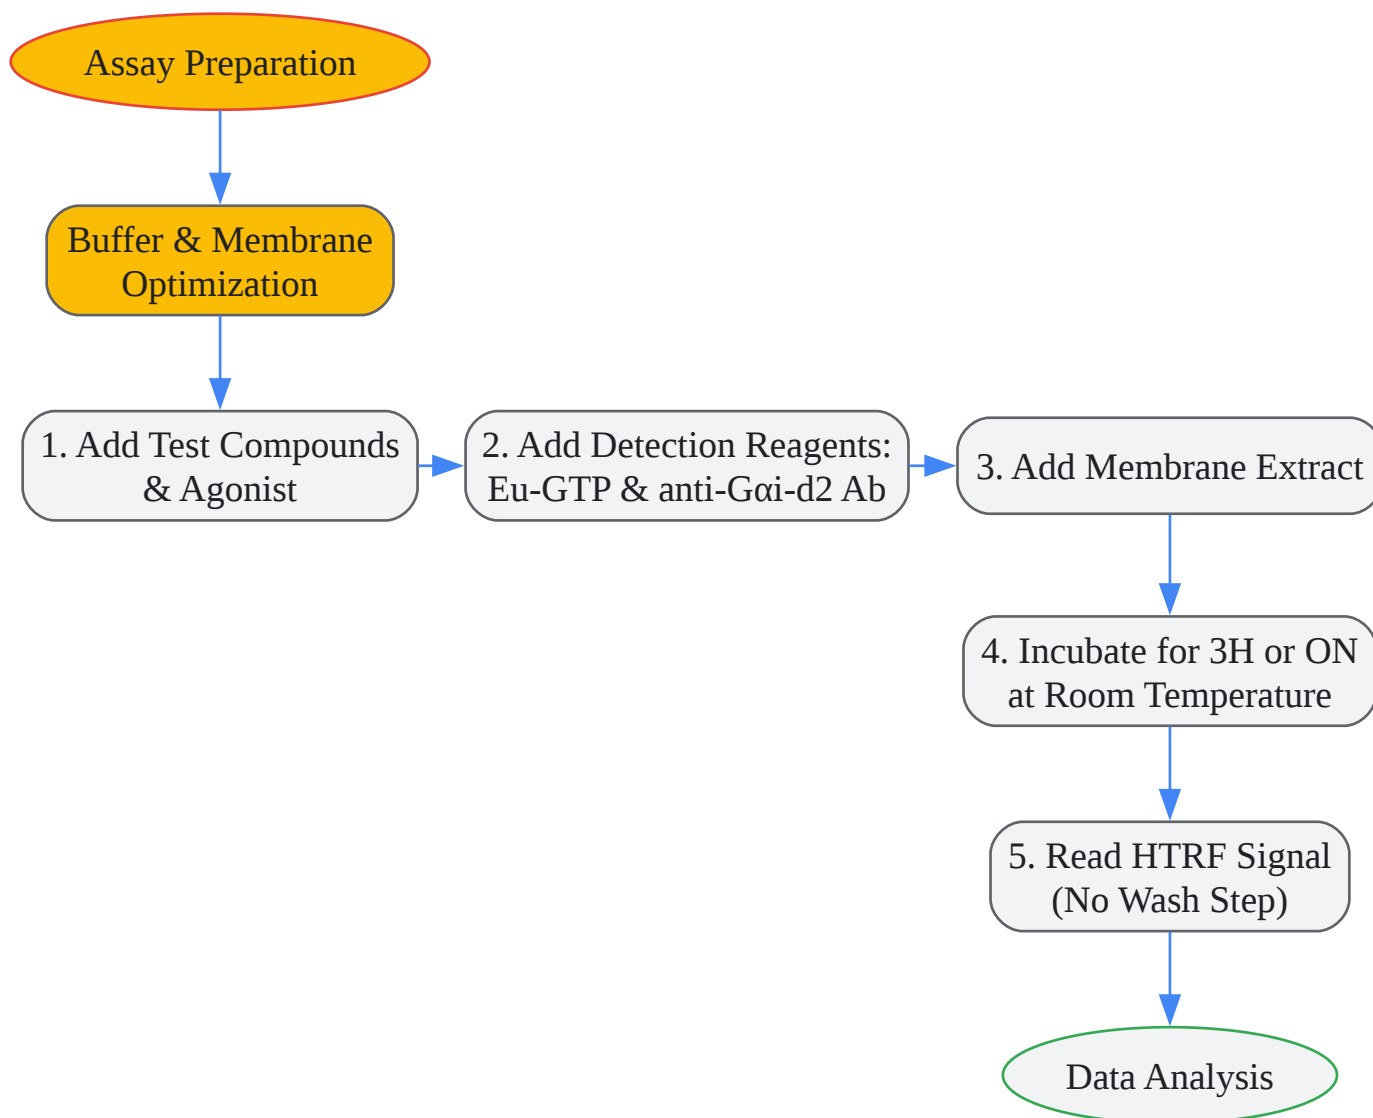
Assay Preparation

Buffer & Membrane Optimization

1. Add Test Compounds & Agonist

2. Add Detection Reagents: Eu-GTP & anti-Gαi-d2 Ab

3. Add Membrane Extract

4. Incubate for 3H or ON at Room Temperature

5. Read HTRF Signal (No Wash Step)

Data Analysis